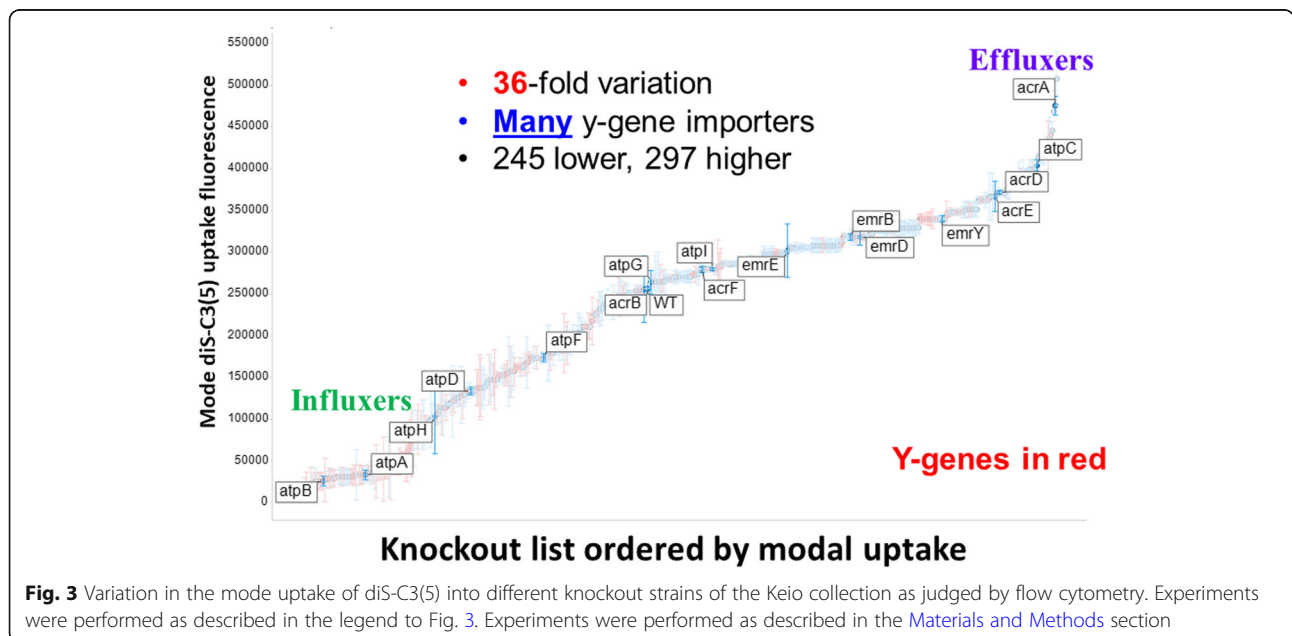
550000
500000
450000
400000
350000
300000
250000
200000
150000
100000
50000
0

Mode diS-C3(5) uptake fluorescence

• 36-fold variation
• Many y-gene importers
• 245 lower, 297 higher

Effluxers

acrA
atpC
acrD
acrE
emrB
emrD
emrY
atpI
emrE
atpG
acrF
acrB
WT
atpF
atpD
Influxers
atpH
atpA
atpB

Y-genes in red

Knockout list ordered by modal uptake

**Fig. 3** Variation in the mode uptake of diS-C3(5) into different knockout strains of the Keio collection as judged by flow cytometry. Experiments were performed as described in the legend to Fig. 3. Experiments were performed as described in the Materials and Methods section